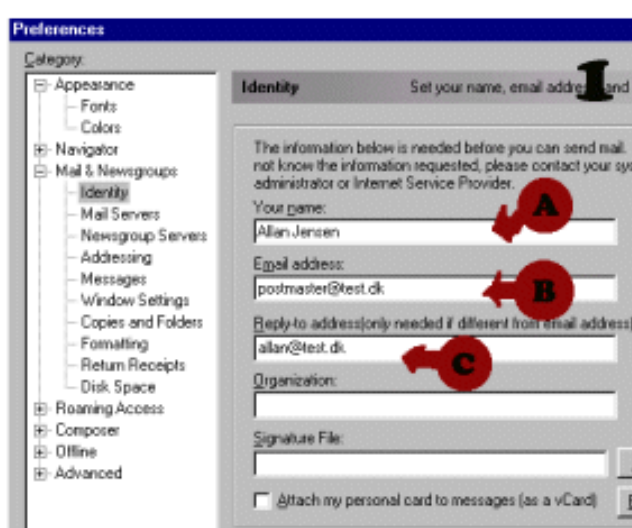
Preferences

Category:

Appearance
Fonts
Colors
Navigator
Mail & Newsgroups
Identity
Mail Servers
Newsgroup Servers
Addressing
Messages
Window Settings
Copies and Folders
Formatting
Return Receipts
Disk Space
Roaming Access
Composer
Offline
Advanced

Identity Set your name, email addre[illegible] and

1

The information below is needed before you can send mail. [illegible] not know the information requested, please contact your sy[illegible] administrator or Internet Service Provider.

Your name:
Allan Jensen

A

Email address:
postmaster@test.dk

B

Reply-to address(only needed if different from email address)
allan@test.dk

C

Organization:

Signature File:

Attach my personal card to messages (as a vCard)